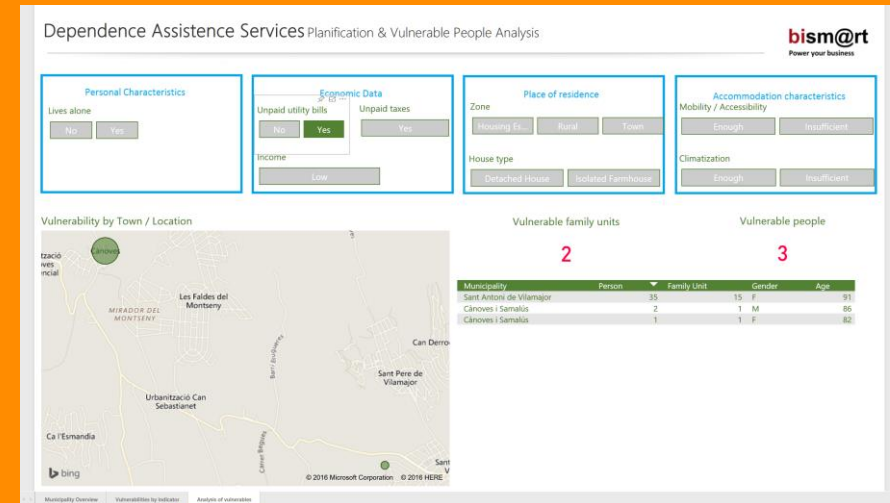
Dependence Assistence Services Planification & Vulnerable People Analysis

bism@rt
Power your business

Personal Characteristics
Lives alone
No Yes

Economic Data
Unpaid utility bills
No Yes
Unpaid taxes
Yes
Income
Low

Place of residence
Zone
Housing Es... Rural Town
House type
Detached House Isolated Farmhouse

Accommodation characteristics
Mobility / Accessibility
Enough Insufficient
Climatization
Enough Insufficient

Vulnerability by Town / Location

Vulnerable family units
2

Vulnerable people
3

tzació
ves
ncial
Cànoves
Les Faldes del Montseny
MIRADOR DEL MONTSENY
Can Derro
Sant Pere de Vilamajor
Urbanització Can Sebastianet
Ca l'Esmandia
Sant V
bing
© 2016 Microsoft Corporation © 2016 HERE

| Municipality | Person | Family Unit | Gender | Age |
|---|---|---|---|---|
| Sant Antoni de Vilamajor | 35 | 15 | F | 91 |
| Cànoves i Samalús | 2 | 1 | M | 86 |
| Cànoves i Samalús | 1 | 1 | F | 82 |

Municipality Overview Vulnerabilities by Indicator Analysis of vulnerables